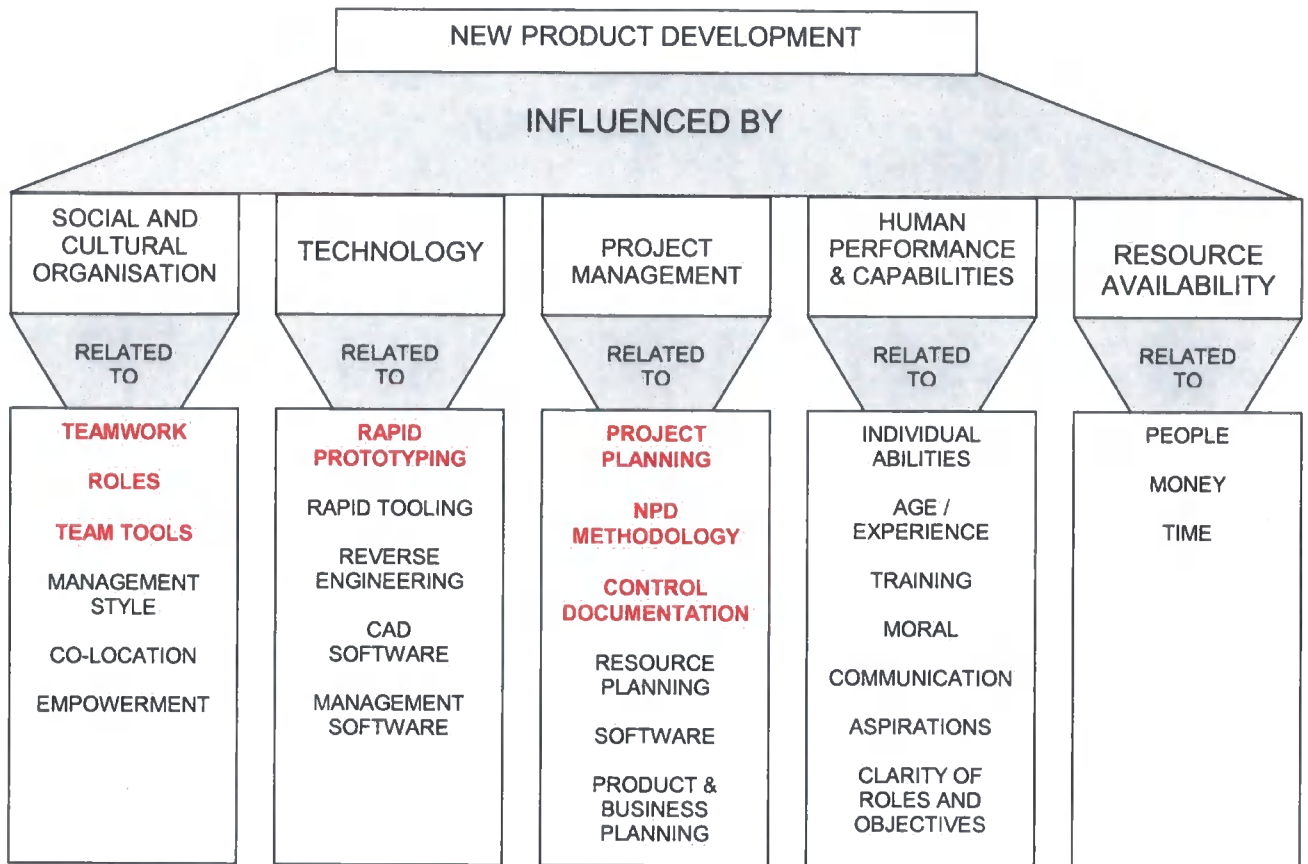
NEW PRODUCT DEVELOPMENT

INFLUENCED BY

SOCIAL AND CULTURAL ORGANISATION

RELATED TO

TEAMWORK

ROLES

TEAM TOOLS

MANAGEMENT STYLE

CO-LOCATION

EMPOWERMENT

TECHNOLOGY

RELATED TO

RAPID PROTOTYPING

RAPID TOOLING

REVERSE ENGINEERING

CAD SOFTWARE

MANAGEMENT SOFTWARE

PROJECT MANAGEMENT

RELATED TO

PROJECT PLANNING

NPD METHODOLOGY

CONTROL DOCUMENTATION

RESOURCE PLANNING

SOFTWARE

PRODUCT & BUSINESS PLANNING

HUMAN PERFORMANCE & CAPABILITIES

RELATED TO

INDIVIDUAL ABILITIES

AGE / EXPERIENCE

TRAINING

MORAL

COMMUNICATION

ASPIRATIONS

CLARITY OF ROLES AND OBJECTIVES

RESOURCE AVAILABILITY

RELATED TO

PEOPLE

MONEY

TIME